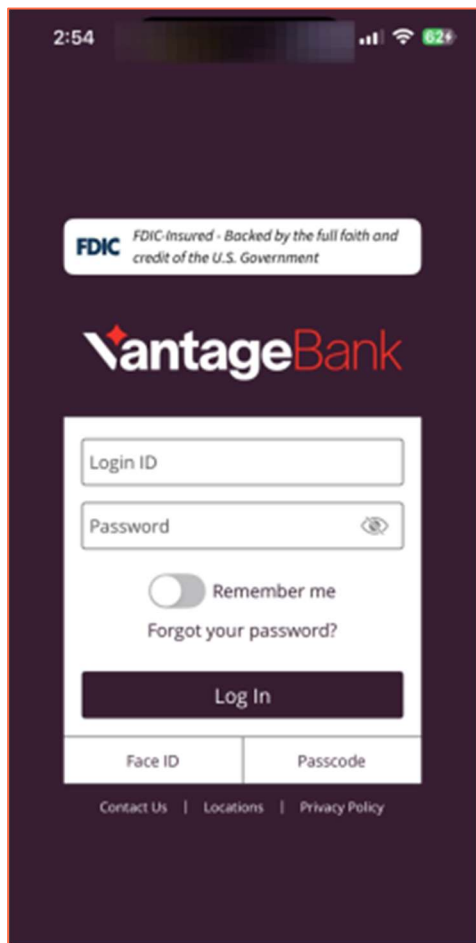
2:54 62

FDIC FDIC-Insured - Backed by the full faith and credit of the U.S. Government

VantageBank

Login ID

Password

Remember me

Forgot your password?

Log In

Face ID | Passcode

Contact Us | Locations | Privacy Policy